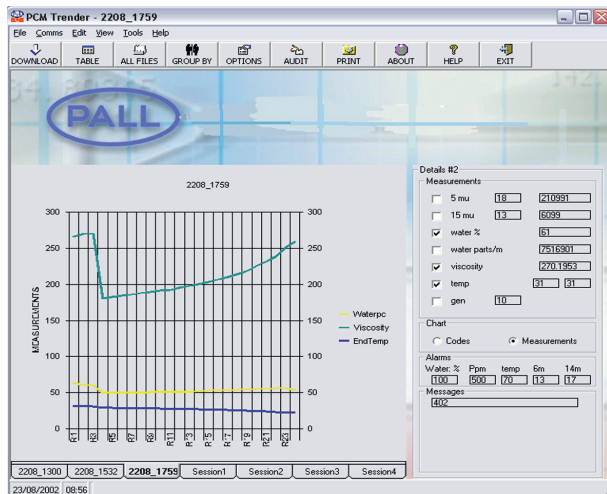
PCM Trender - 2208_1759

File Comms Edit View Tools Help

DOWNLOAD TABLE ALL FILES GROUP BY OPTIONS AUDIT PRINT ABOUT HELP EXIT

PALL

2208_1759

300 250 200 150 100 50 0

MEASUREMENTS

R1 R3 R5 R7 R9 R11 R13 R15 R17 R19 R21 R23

Waterpc
Viscosity
EndTemp

Details #2
Measurements

| | | | |
|---|---|---|---|
| ☐ | 5 mu | 18 | 210991 |
| ☐ | 15 mu | 13 | 6099 |
| ☑ | water % | | 61 |
| ☐ | water parts/m | | 7516901 |
| ☑ | viscosity | | 270.1953 |
| ☑ | temp | 31 | 31 |
| ☐ | gen | 10 | |

Chart
○ Codes ● Measurements

Alarms
| Water: % | Ppm | temp | 6m | 14m |
|---|---|---|---|---|
| 100 | 500 | 70 | 13 | 17 |

Messages
402

2208_1300 2208_1532 2208_1759 Session1 Session2 Session3 Session4

23/08/2002 08:56